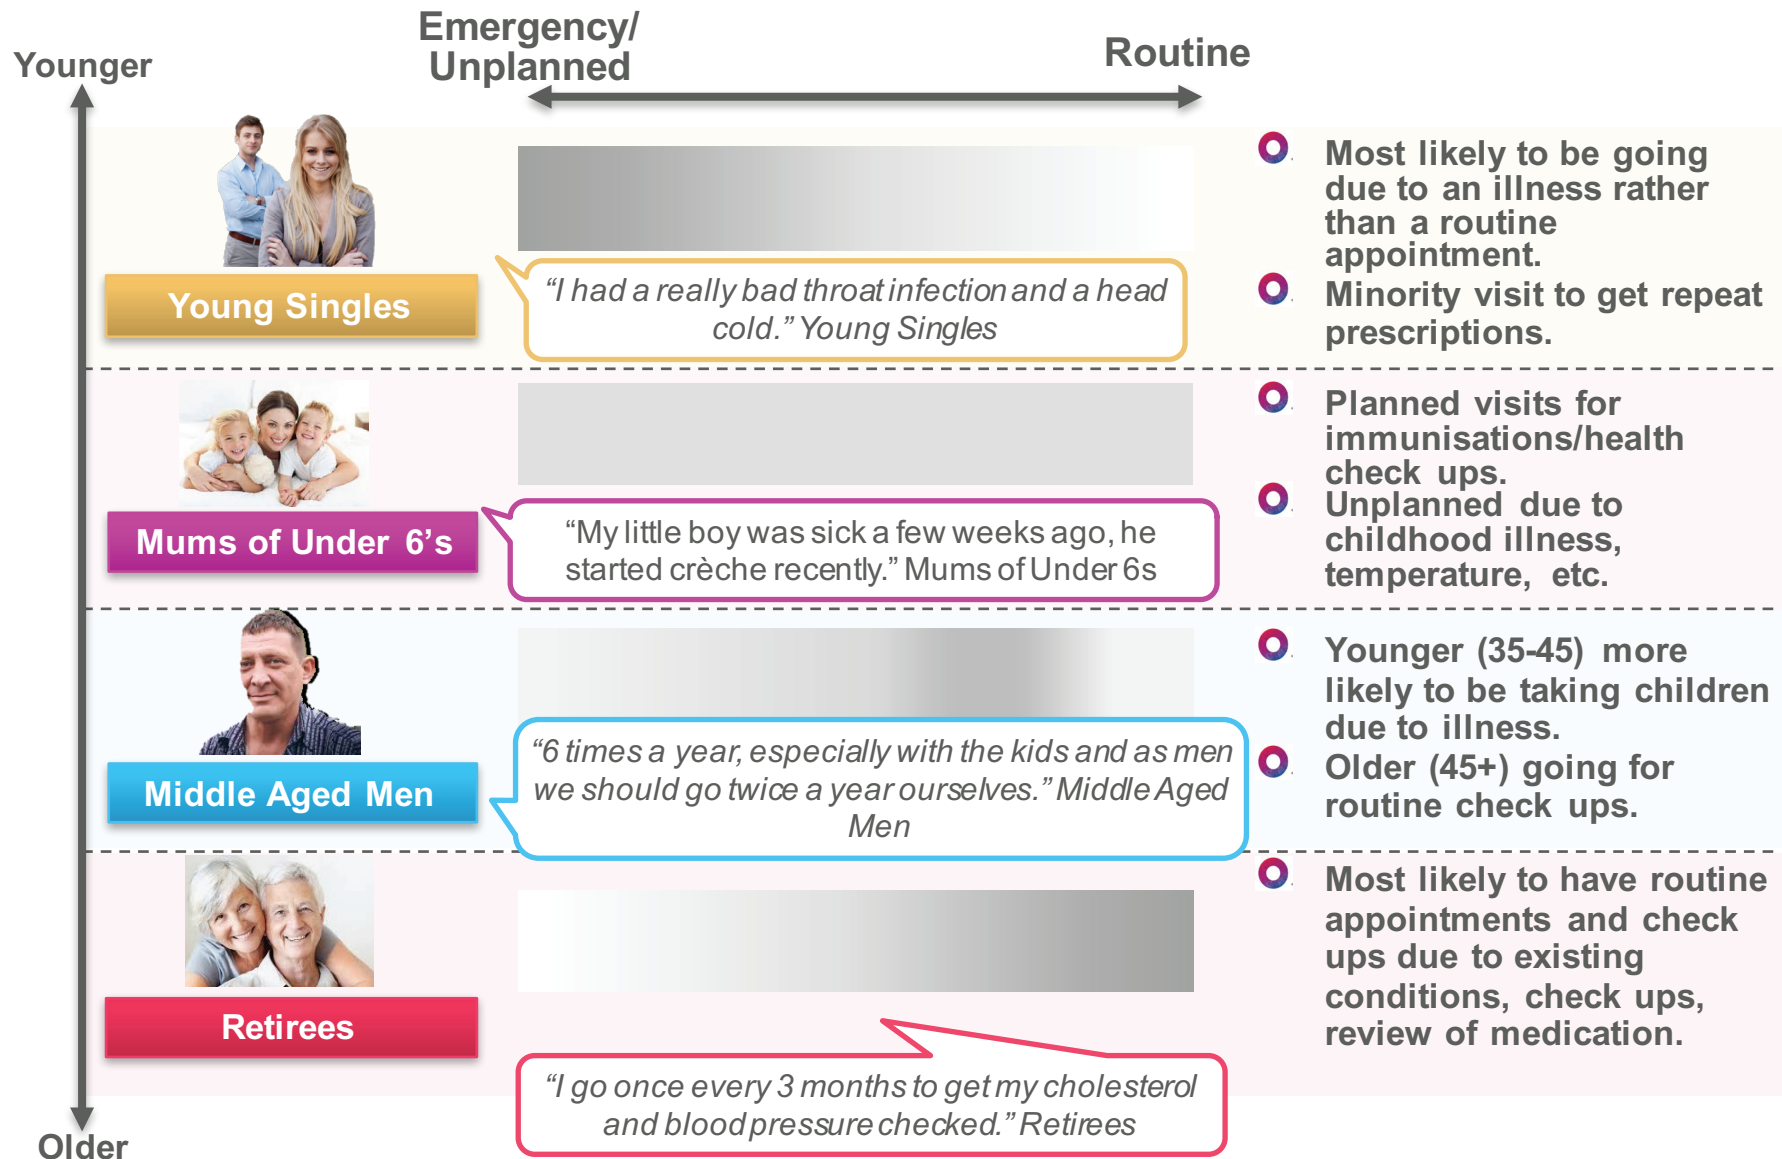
Younger

Emergency/ Unplanned

Routine

Young Singles

"I had a really bad throat infection and a head cold." Young Singles

Most likely to be going due to an illness rather than a routine appointment.

Minority visit to get repeat prescriptions.

Mums of Under 6's

"My little boy was sick a few weeks ago, he started crèche recently." Mums of Under 6s

Planned visits for immunisations/health check ups.

Unplanned due to childhood illness, temperature, etc.

Middle Aged Men

"6 times a year, especially with the kids and as men we should go twice a year ourselves." Middle Aged Men

Younger (35-45) more likely to be taking children due to illness.

Older (45+) going for routine check ups.

Retirees

"I go once every 3 months to get my cholesterol and blood pressure checked." Retirees

Most likely to have routine appointments and check ups due to existing conditions, check ups, review of medication.

Older